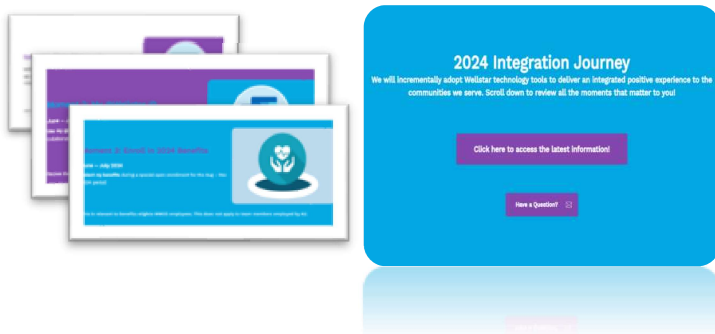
2024 Integration Journey

We will incrementally adopt Wellstar technology tools to deliver an integrated positive experience to the communities we serve. Scroll down to review all the moments that matter to you!

Click here to access the latest information!

Have a Question?

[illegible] Enroll in 2024 Benefits

June – July 2024

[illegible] benefits during a special open enrollment for the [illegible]

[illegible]